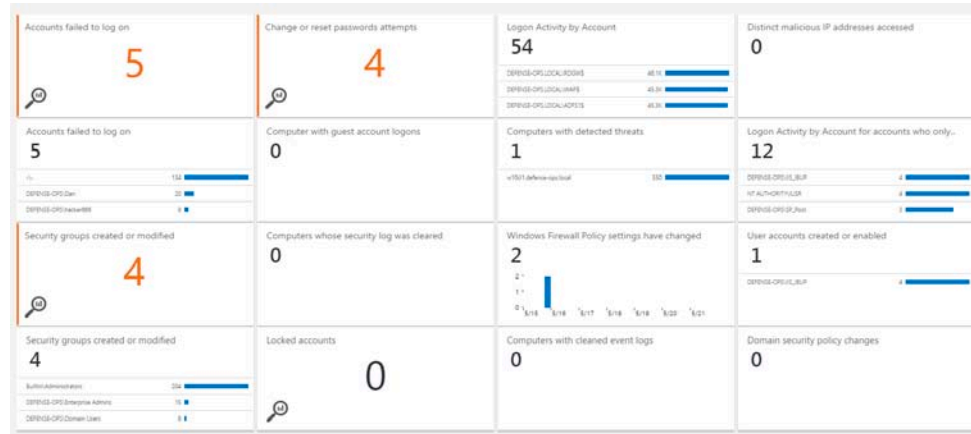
Accounts failed to log on

5

Change or reset passwords attempts

4

Logon Activity by Account

54

| | | |
|---|---|---|
| DEFENSE-OPS.LOCAL\RODS$ | 48.1K | |
| DEFENSE-OPS.LOCAL\MAP$ | 45.5K | |
| DEFENSE-OPS.LOCAL\ADFS1$ | 45.3K | |

Distinct malicious IP addresses accessed

0

Accounts failed to log on

5

| | | |
|---|---|---|
| - | 134 | |
| DEFENSE-OPS\Dan | 20 | |
| DEFENSE-OPS\hacker666 | 9 | |

Computer with guest account logons

0

Computers with detected threats

1

| | | |
|---|---|---|
| w1501.defence-ops.local | 330 | |

Logon Activity by Account for accounts who only...

12

| | | |
|---|---|---|
| DEFENSE-OPS\IS_BUP | 4 | |
| NT AUTHORITY\USR | 4 | |
| DEFENSE-OPS\SF_Rod | 3 | |

Security groups created or modified

4

Computers whose security log was cleared

0

Windows Firewall Policy settings have changed

2

2
1
0
5/15 5/16 5/17 5/18 5/19 5/20 5/21

User accounts created or enabled

1

| | | |
|---|---|---|
| DEFENSE-OPS\IS_BUP | 4 | |

Security groups created or modified

4

| | | |
|---|---|---|
| Builtin\Administrators | 334 | |
| DEFENSE-OPS\Enterprise Admins | 15 | |
| DEFENSE-OPS\Domain Users | 5 | |

Locked accounts

0

Computers with cleaned event logs

0

Domain security policy changes

0